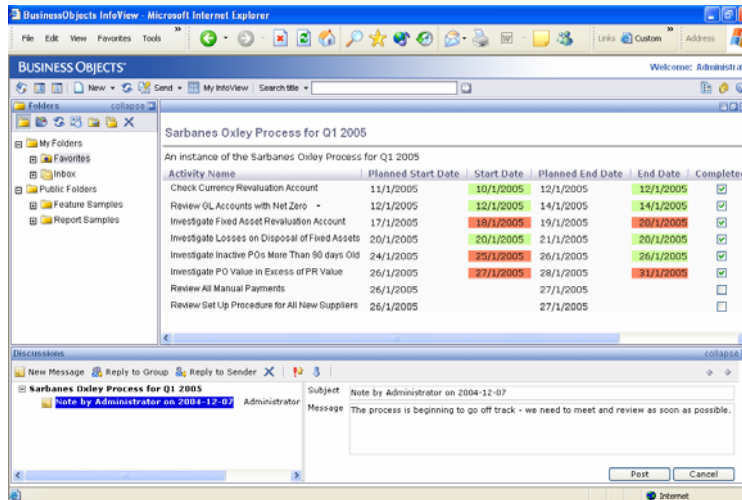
BusinessObjects InfoView - Microsoft Internet Explorer

File Edit View Favorites Tools

Links Custom Address

BUSINESS OBJECTS

Welcome: Administra

New Send My InfoView Search title

Folders collapse

My Folders
Favorites
Inbox
Public Folders
Feature Samples
Report Samples

Sarbanes Oxley Process for Q1 2005

An instance of the Sarbanes Oxley Process for Q1 2005

| Activity Name | Planned Start Date | Start Date | Planned End Date | End Date | Complete |
|---|---|---|---|---|---|
| Check Currency Revaluation Account | 11/1/2005 | 10/1/2005 | 12/1/2005 | 12/1/2005 | ☑ |
| Review GL Accounts with Net Zero | 12/1/2005 | 12/1/2005 | 14/1/2005 | 14/1/2005 | ☑ |
| Investigate Fixed Asset Revaluation Account | 17/1/2005 | 18/1/2005 | 19/1/2005 | 20/1/2005 | ☑ |
| Investigate Losses on Disposal of Fixed Assets | 20/1/2005 | 20/1/2005 | 21/1/2005 | 20/1/2005 | ☑ |
| Investigate Inactive POs More Than 90 days Old | 24/1/2005 | 25/1/2005 | 26/1/2005 | 26/1/2005 | ☑ |
| Investigate PO Value in Excess of PR Value | 26/1/2005 | 27/1/2005 | 28/1/2005 | 31/1/2005 | ☑ |
| Review All Manual Payments | 26/1/2005 | | 27/1/2005 | | ☐ |
| Review Set Up Procedure for All New Suppliers | 26/1/2005 | | 27/1/2005 | | ☐ |

Discussions collapse

New Message Reply to Group Reply to Sender

Sarbanes Oxley Process for Q1 2005
Note by Administrator on 2004-12-07 Administrator

Subject Note by Administrator on 2004-12-07
Message The process is beginning to go off track - we need to meet and review as soon as possible.

Post Cancel

Internet